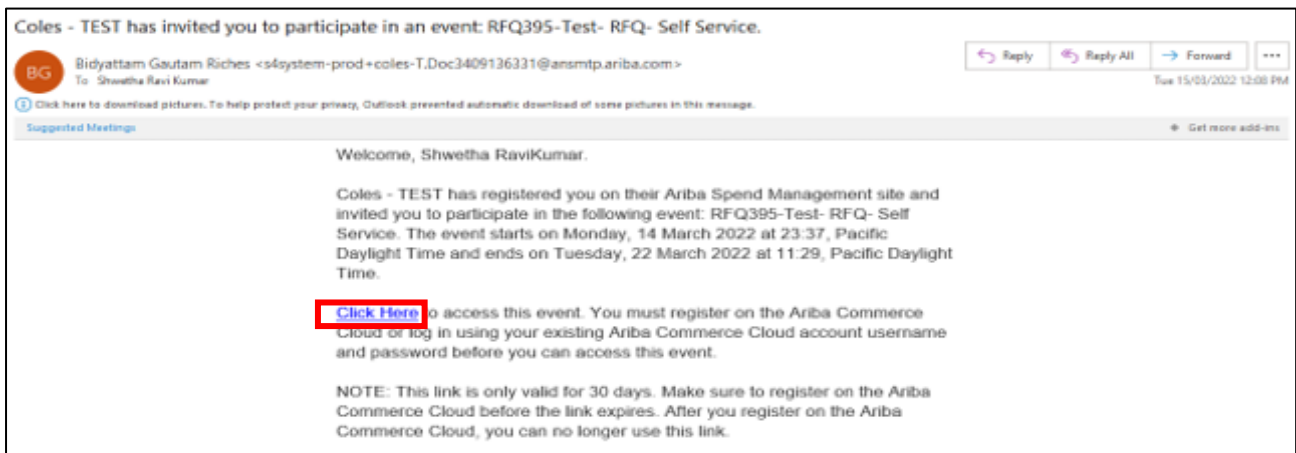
Coles - TEST has invited you to participate in an event: RFQ395-Test- RFQ- Self Service.

BG

Bidyattam Gautam Riches <s4system-prod+coles-T.Doc3409136331@ansmtp.ariba.com>
To Shwetha Ravi Kumar

Reply | Reply All | Forward | ...

Tue 15/03/2022 12:08 PM

Click here to download pictures. To help protect your privacy, Outlook prevented automatic download of some pictures in this message.

Suggested Meetings

Get more add-ins

Welcome, Shwetha RaviKumar.

Coles - TEST has registered you on their Ariba Spend Management site and invited you to participate in the following event: RFQ395-Test- RFQ- Self Service. The event starts on Monday, 14 March 2022 at 23:37, Pacific Daylight Time and ends on Tuesday, 22 March 2022 at 11:29, Pacific Daylight Time.

Click Here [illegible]o access this event. You must register on the Ariba Commerce Cloud or log in using your existing Ariba Commerce Cloud account username and password before you can access this event.

NOTE: This link is only valid for 30 days. Make sure to register on the Ariba Commerce Cloud before the link expires. After you register on the Ariba Commerce Cloud, you can no longer use this link.